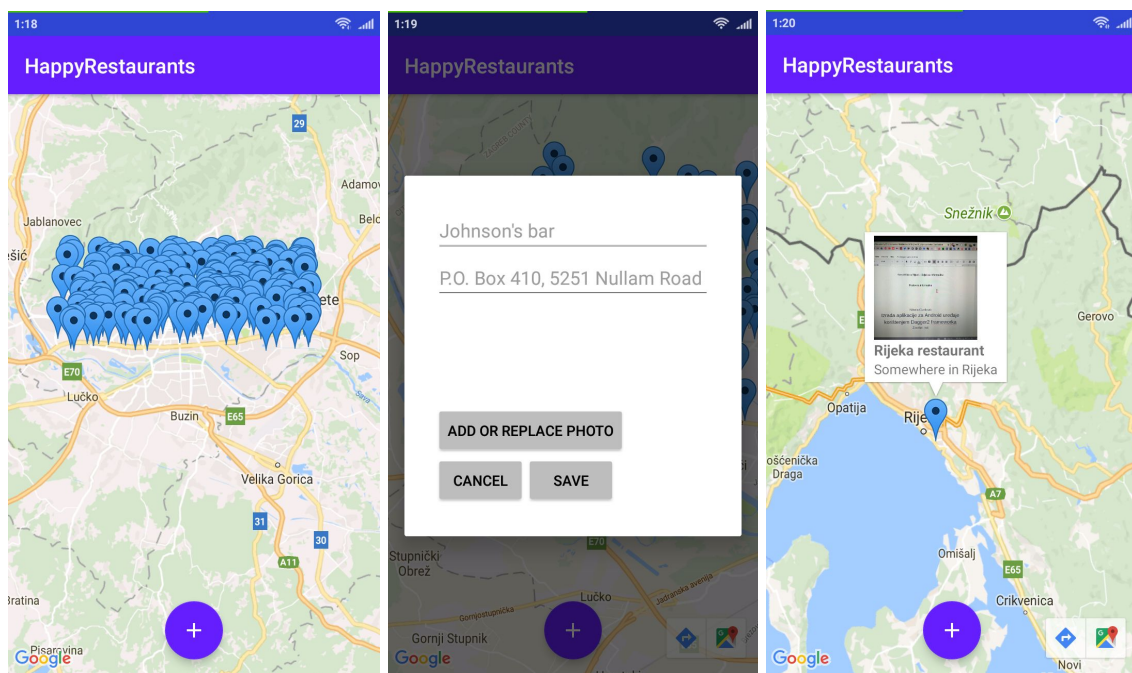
1:18

HappyRestaurants

29
Adamov
Belc
Jablanovec
šić
ete
Sop
E70
Lučko
Buzin
E65
Velika Gorica
31
30
A11
Bratina
Pisarovina
Google
+

1:19

HappyRestaurants

Johnson's bar
P.O. Box 410, 5251 Nullam Road

ADD OR REPLACE PHOTO
CANCEL
SAVE

Stupnički Obrež
E70
Lučko
Gornji Stupnik
Google
+

1:20

HappyRestaurants

Snežnik
Gerovo
Rijeka restaurant
Somewhere in Rijeka
Opatija
Rije
ošćenička Draga
A7
Omišalj
E65
Crikvenica
Novi
Google
+